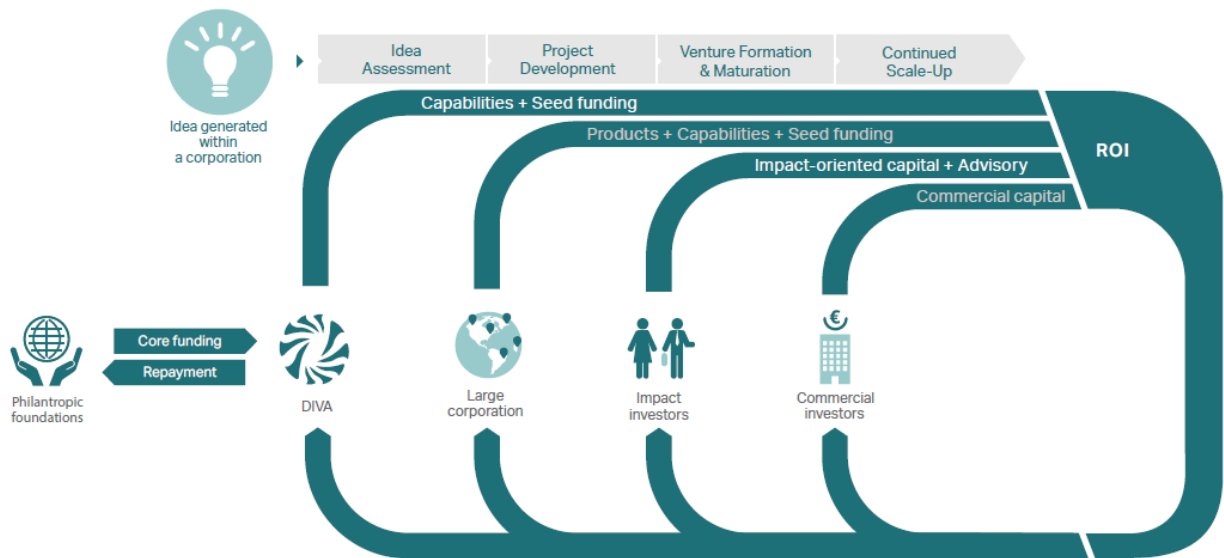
Idea generated within a corporation

Idea Assessment

Project Development

Venture Formation & Maturation

Continued Scale-Up

Capabilities + Seed funding

Products + Capabilities + Seed funding

Impact-oriented capital + Advisory

Commercial capital

ROI

Philantropic foundations

Core funding

Repayment

DIVA

Large corporation

Impact investors

€

Commercial investors